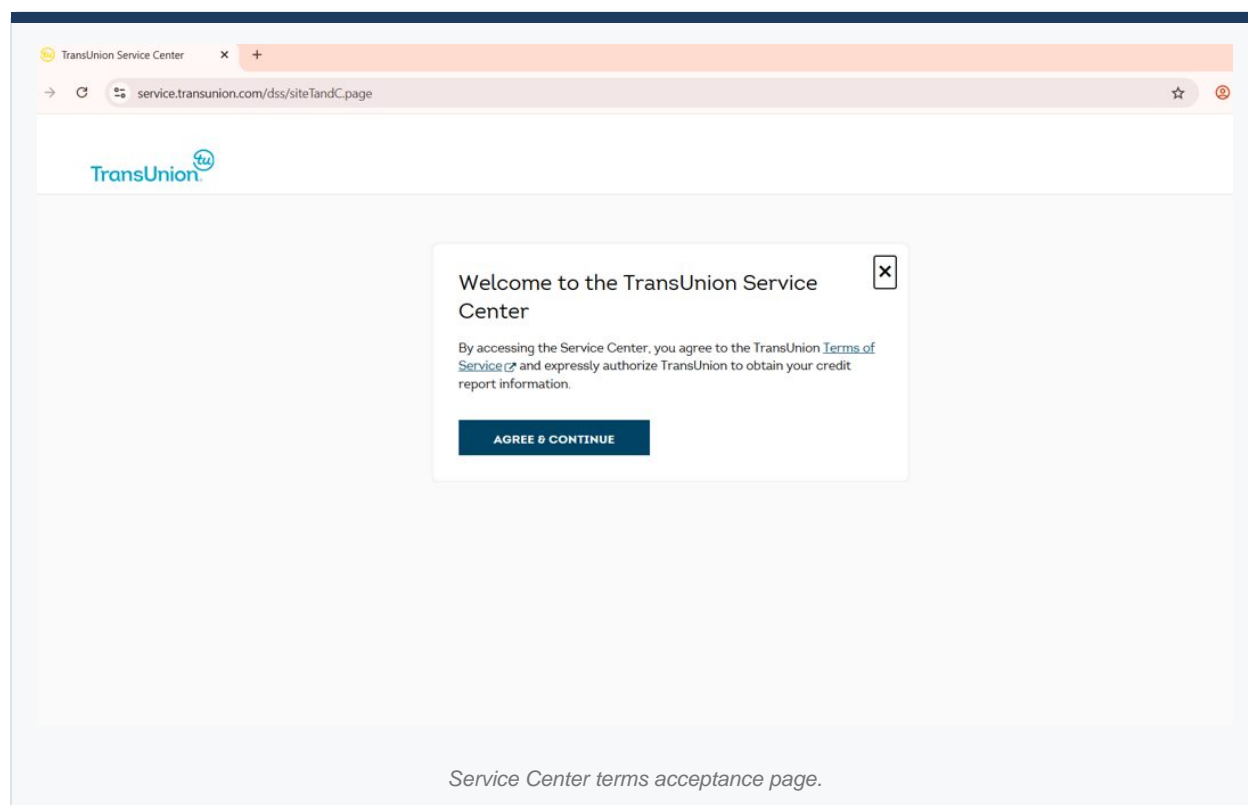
TransUnion Service Center × +

service.transunion.com/dss/siteTandC.page

TransUnion tu

Welcome to the TransUnion Service Center

×

By accessing the Service Center, you agree to the TransUnion Terms of Service and expressly authorize TransUnion to obtain your credit report information.

AGREE & CONTINUE

Service Center terms acceptance page.